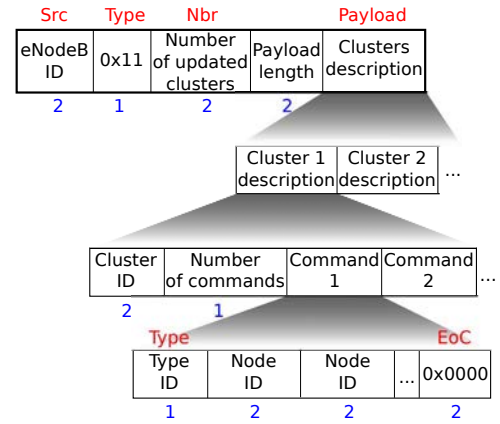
| Src | Type | Nbr | Payload | |
|---|---|---|---|---|
| eNodeB ID | 0x11 | Number of updated clusters | Payload length | Clusters description |
| 2 | 1 | 2 | 2 | |

| Cluster 1 description | Cluster 2 description | ... |
|---|---|---|

| Cluster ID | Number of commands | Command 1 | Command 2 | ... |
|---|---|---|---|---|
| 2 | 1 | | | |

| Type | | | | EoC |
|---|---|---|---|---|
| Type ID | Node ID | Node ID | ... | 0x0000 |
| 1 | 2 | 2 | | 2 |